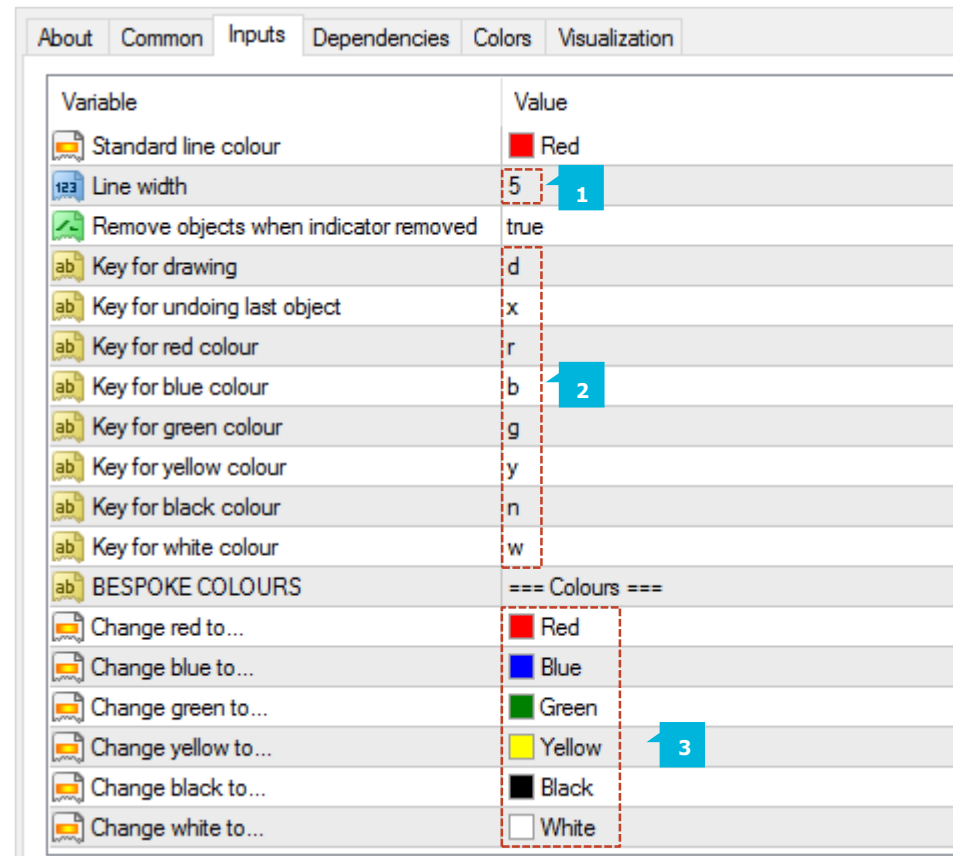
About | Common | Inputs | Dependencies | Colors | Visualization

| Variable | Value |
|---|---|
| Standard line colour | Red |
| 123 Line width | 5 |
| Remove objects when indicator removed | true |
| ab Key for drawing | d |
| ab Key for undoing last object | x |
| ab Key for red colour | r |
| ab Key for blue colour | b |
| ab Key for green colour | g |
| ab Key for yellow colour | y |
| ab Key for black colour | n |
| ab Key for white colour | w |
| ab BESPOKE COLOURS | === Colours === |
| Change red to... | Red |
| Change blue to... | Blue |
| Change green to... | Green |
| Change yellow to... | Yellow |
| Change black to... | Black |
| Change white to... | White |

1

2

3